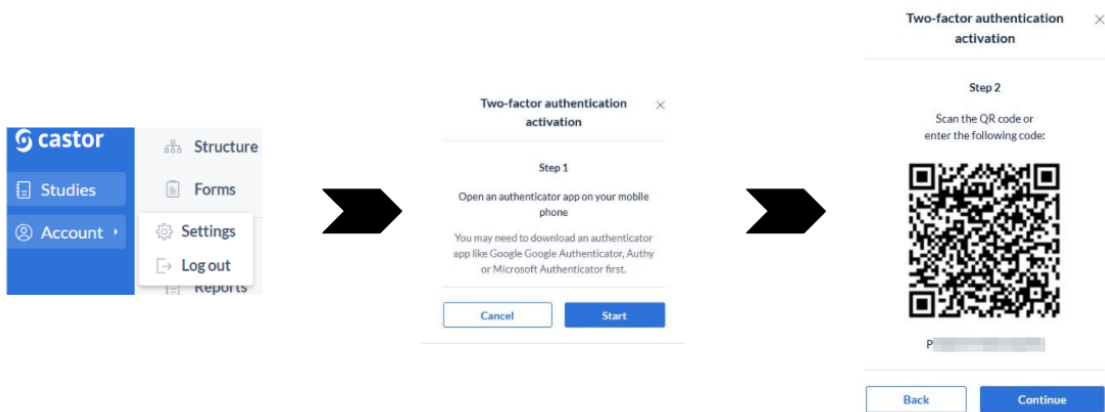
castor

Studies

Account

Structure

Forms

Settings

Log out

Reports

Two-factor authentication activation

Step 1

Open an authenticator app on your mobile phone

You may need to download an authenticator app like Google Google Authenticator, Authy or Microsoft Authenticator first.

Cancel

Start

Two-factor authentication activation

Step 2

Scan the QR code or enter the following code:

P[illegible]

Back

Continue